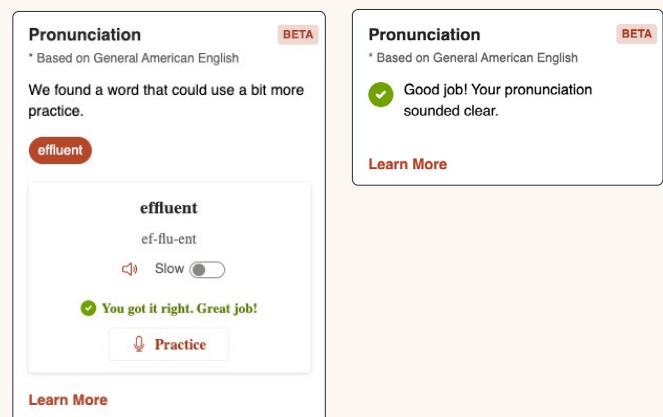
Pronunciation BETA

* Based on General American English

We found a word that could use a bit more practice.

effluent

effluent

ef-flu-ent

Slow

You got it right. Great job!

Practice

Learn More

Pronunciation BETA

* Based on General American English

Good job! Your pronunciation sounded clear.

Learn More